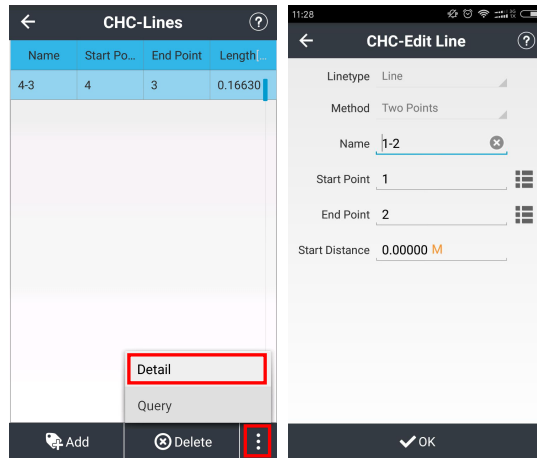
CHC-Lines

| Name | Start Po... | End Point | Length... |
|---|---|---|---|
| 4-3 | 4 | 3 | 0.16630 |

Detail

Query

Add

Delete

11:28

CHC-Edit Line

Linetype Line

Method Two Points

Name 1-2

Start Point 1

End Point 2

Start Distance 0.00000 M

OK